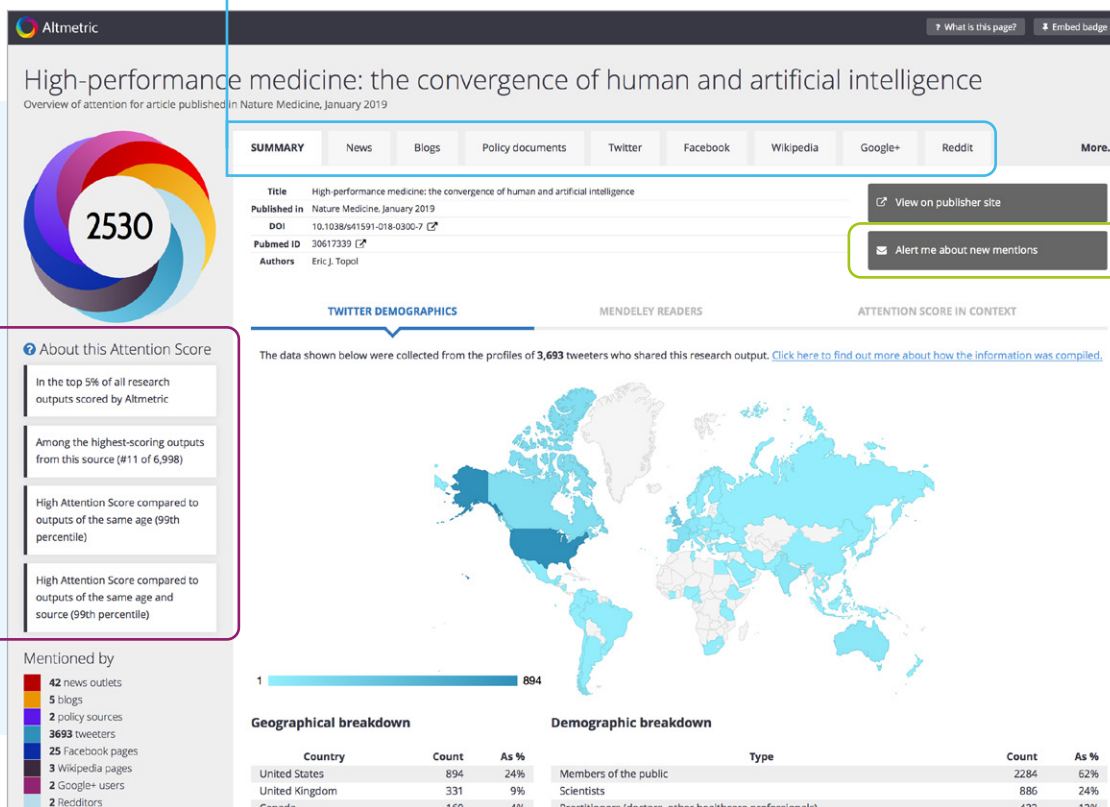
Altmetric

? What is this page? Embed badge

High-performance medicine: the convergence of human and artificial intelligence

Overview of attention for article published in Nature Medicine, January 2019

2530

SUMMARY News Blogs Policy documents Twitter Facebook Wikipedia Google+ Reddit More...

| | |
|---|---|
| Title | High-performance medicine: the convergence of human and artificial intelligence |
| Published in | Nature Medicine, January 2019 |
| DOI | 10.1038/s41591-018-0300-7 |
| Pubmed ID | 30617339 |
| Authors | Eric J. Topol |

View on publisher site

Alert me about new mentions

About this Attention Score

In the top 5% of all research outputs scored by Altmetric

Among the highest-scoring outputs from this source (#11 of 6,998)

High Attention Score compared to outputs of the same age (99th percentile)

High Attention Score compared to outputs of the same age and source (99th percentile)

Mentioned by

42 news outlets
5 blogs
2 policy sources
3693 tweeters
25 Facebook pages
3 Wikipedia pages
2 Google+ users
2 Redditors

TWITTER DEMOGRAPHICS MENDELEY READERS ATTENTION SCORE IN CONTEXT

The data shown below were collected from the profiles of 3,693 tweeters who shared this research output. Click here to find out more about how the information was compiled.

1 894

Geographical breakdown

| Country | Count | As % |
|---|---|---|
| United States | 894 | 24% |
| United Kingdom | 331 | 9% |
| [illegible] | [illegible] | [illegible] |

Demographic breakdown

| Type | Count | As % |
|---|---|---|
| Members of the public | 2284 | 62% |
| Scientists | 886 | 24% |
| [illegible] | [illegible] | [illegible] |